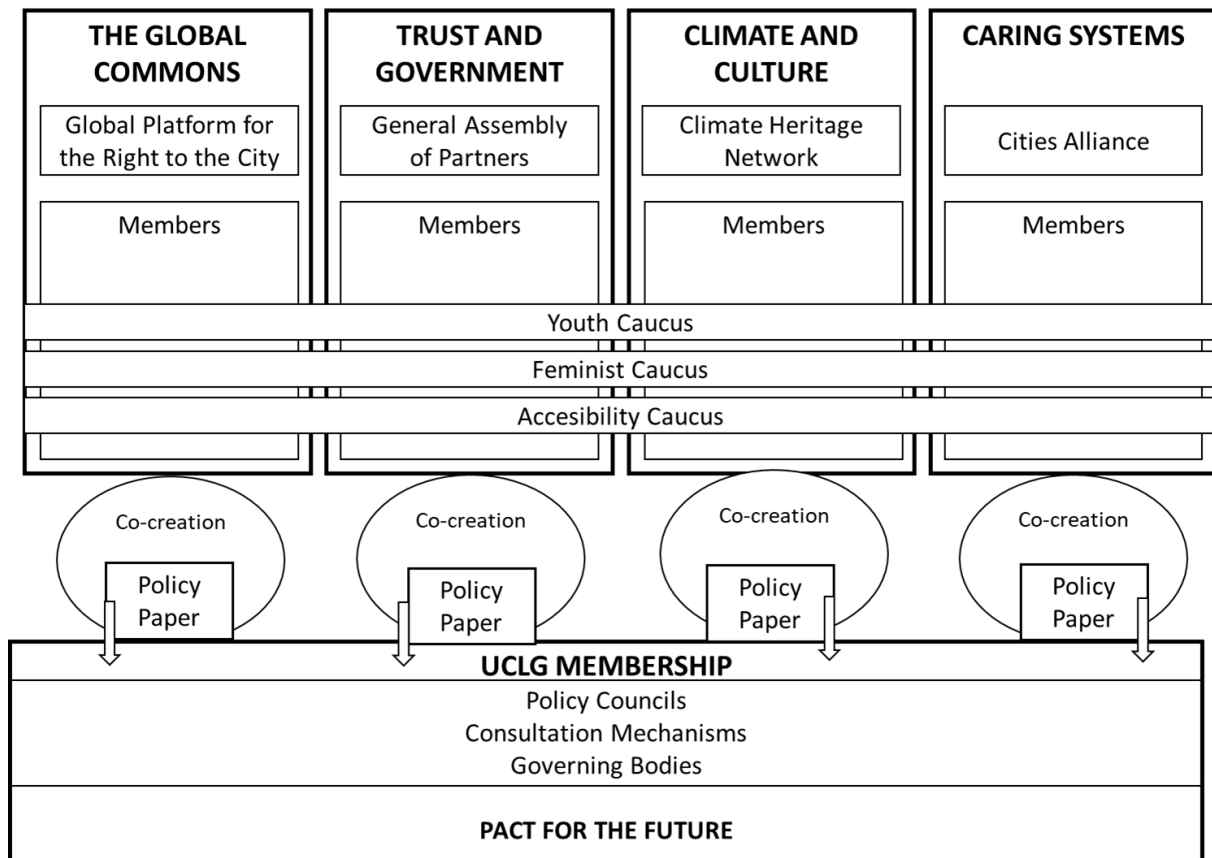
THE GLOBAL COMMONS

Global Platform for the Right to the City

Members

TRUST AND GOVERNMENT

General Assembly of Partners

Members

CLIMATE AND CULTURE

Climate Heritage Network

Members

CARING SYSTEMS

Cities Alliance

Members

Youth Caucus

Feminist Caucus

Accesibility Caucus

Co-creation

Policy Paper

Co-creation

Policy Paper

Co-creation

Policy Paper

Co-creation

Policy Paper

UCLG MEMBERSHIP

Policy Councils
Consultation Mechanisms
Governing Bodies

PACT FOR THE FUTURE